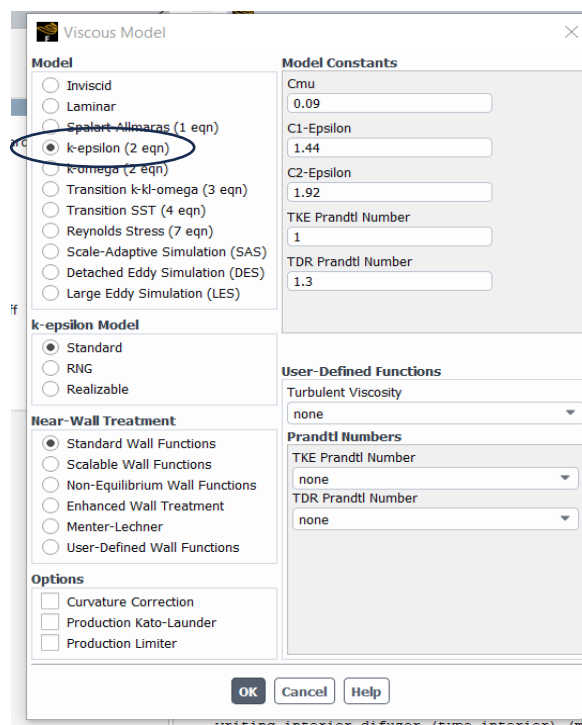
Viscous Model

Model
Inviscid
Laminar
Spalart-Allmaras (1 eqn)
k-epsilon (2 eqn)
k-omega (2 eqn)
Transition k-kl-omega (3 eqn)
Transition SST (4 eqn)
Reynolds Stress (7 eqn)
Scale-Adaptive Simulation (SAS)
Detached Eddy Simulation (DES)
Large Eddy Simulation (LES)

Model Constants
Cmu
0.09
C1-Epsilon
1.44
C2-Epsilon
1.92
TKE Prandtl Number
1
TDR Prandtl Number
1.3

k-epsilon Model
Standard
RNG
Realizable

Near-Wall Treatment
Standard Wall Functions
Scalable Wall Functions
Non-Equilibrium Wall Functions
Enhanced Wall Treatment
Menter-Lechner
User-Defined Wall Functions

User-Defined Functions
Turbulent Viscosity
none
Prandtl Numbers
TKE Prandtl Number
none
TDR Prandtl Number
none

Options
Curvature Correction
Production Kato-Launder
Production Limiter

OK Cancel Help